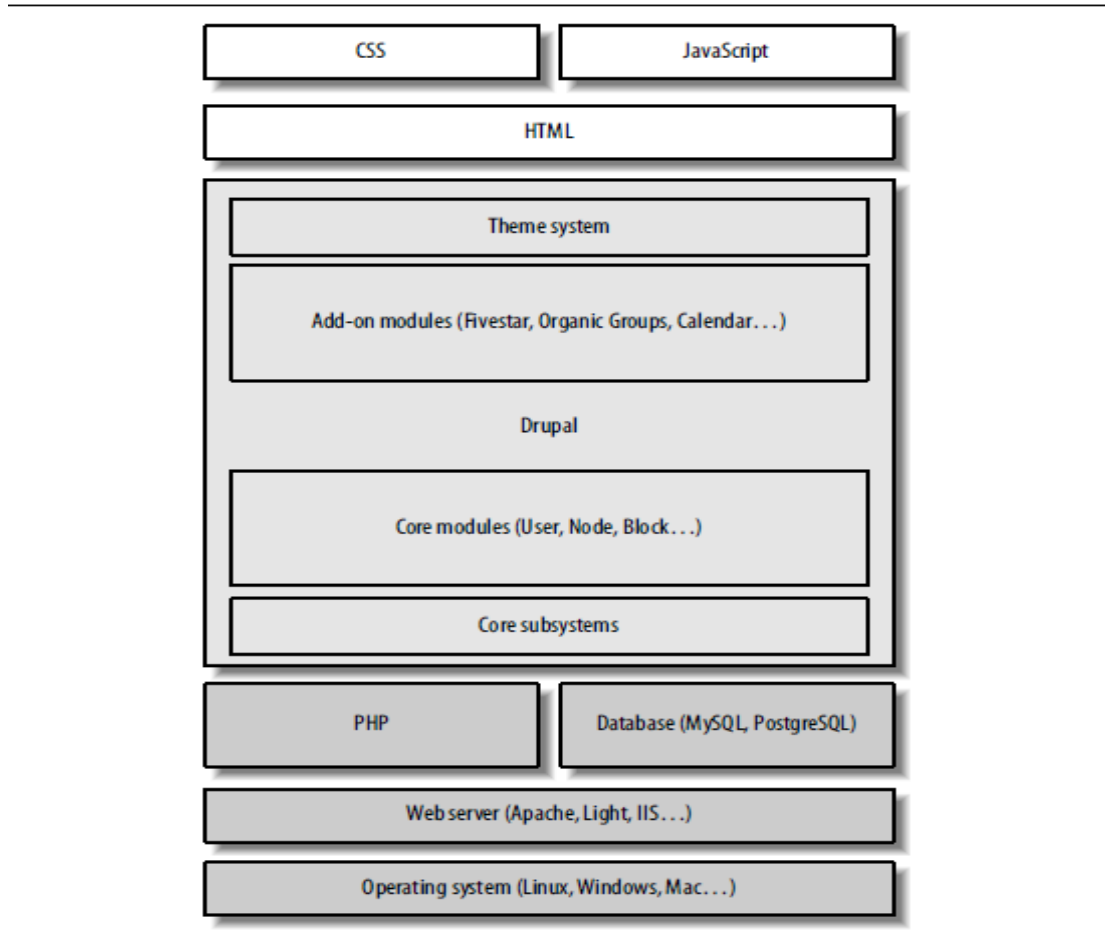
CSS

JavaScript

HTML

Theme system

Add-on modules (Fivestar, Organic Groups, Calendar...)

Drupal

Core modules (User, Node, Block...)

Core subsystems

PHP

Database (MySQL, PostgreSQL)

Web server (Apache, Light, IIS...)

Operating system (Linux, Windows, Mac...)